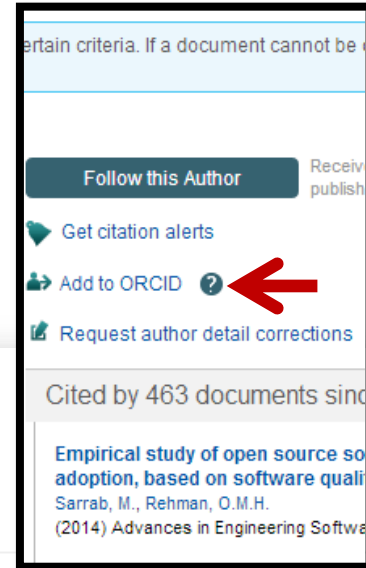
ertain criteria. If a document cannot be

Follow this Author

Receiv publish

Get citation alerts

Add to ORCID ?

Request author detail corrections

Cited by 463 documents sinc

Empirical study of open source so adoption, based on software qualit

Sarrab, M., Rehman, O.M.H.

(2014) Advances in Engineering Softwa